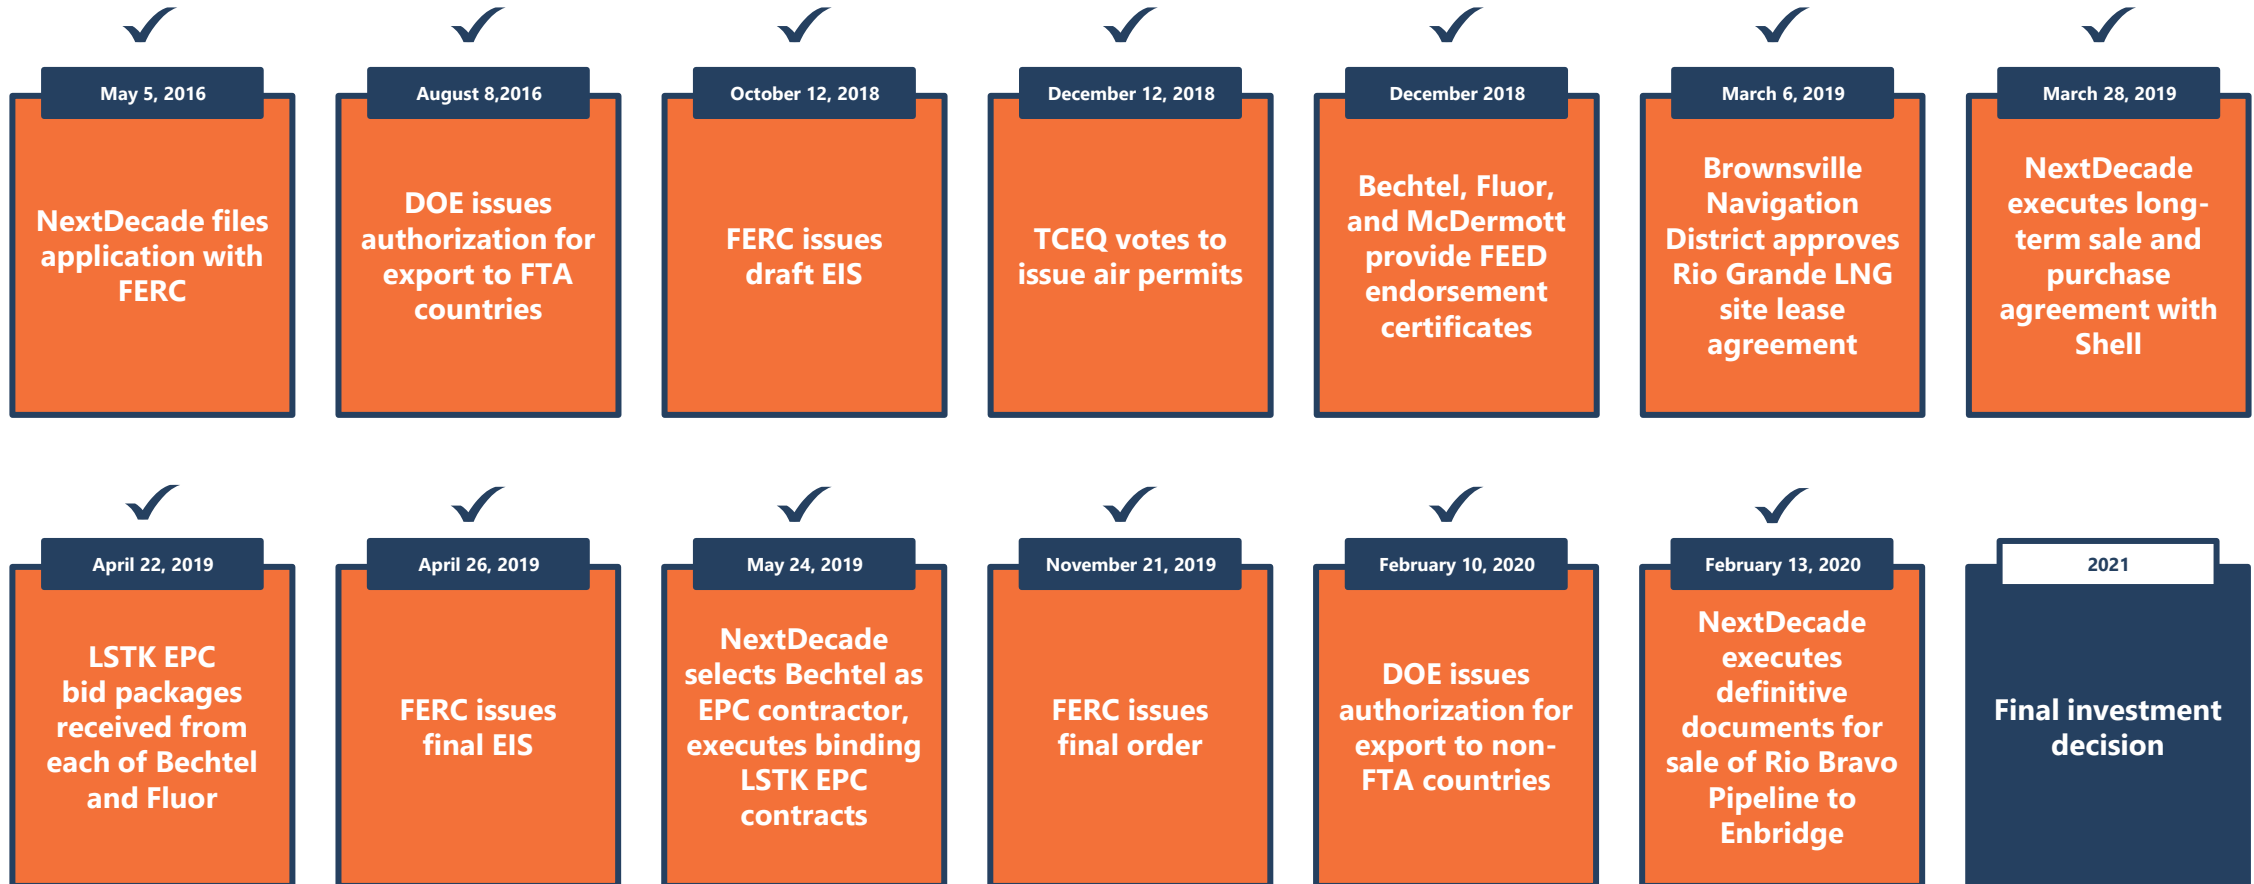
May 5, 2016

NextDecade files application with FERC

August 8,2016

DOE issues authorization for export to FTA countries

October 12, 2018

FERC issues draft EIS

December 12, 2018

TCEQ votes to issue air permits

December 2018

Bechtel, Fluor, and McDermott provide FEED endorsement certificates

March 6, 2019

Brownsville Navigation District approves Rio Grande LNG site lease agreement

March 28, 2019

NextDecade executes long-term sale and purchase agreement with Shell

April 22, 2019

LSTK EPC bid packages received from each of Bechtel and Fluor

April 26, 2019

FERC issues final EIS

May 24, 2019

NextDecade selects Bechtel as EPC contractor, executes binding LSTK EPC contracts

November 21, 2019

FERC issues final order

February 10, 2020

DOE issues authorization for export to non-FTA countries

February 13, 2020

NextDecade executes definitive documents for sale of Rio Bravo Pipeline to Enbridge

2021

Final investment decision